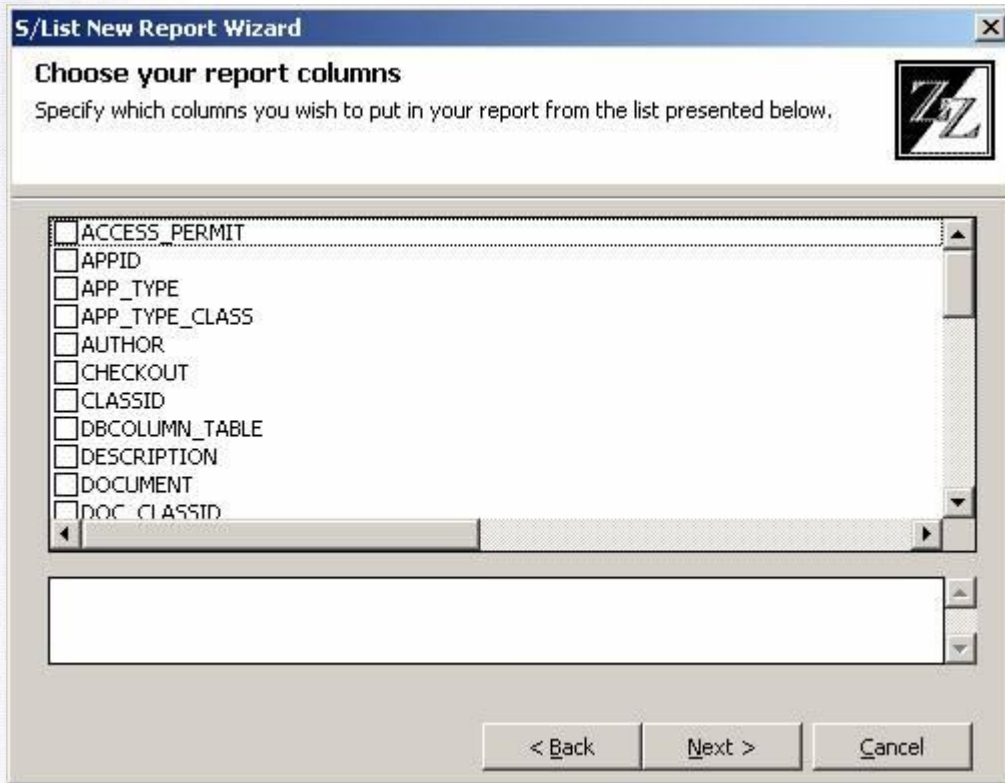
S/List New Report Wizard

Choose your report columns

Specify which columns you wish to put in your report from the list presented below.

ZZ

ACCESS_PERMIT
APPID
APP_TYPE
APP_TYPE_CLASS
AUTHOR
CHECKOUT
CLASSID
DBCOLUMN_TABLE
DESCRIPTION
DOCUMENT
DOC_CLASSID

< Back | Next > | Cancel